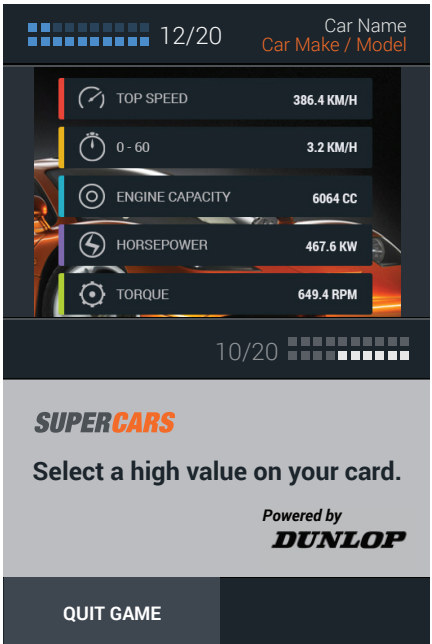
12/20

Car Name
Car Make / Model

TOP SPEED 386.4 KM/H

0 - 60 3.2 KM/H

ENGINE CAPACITY 6064 CC

HORSEPOWER 467.6 KW

TORQUE 649.4 RPM

10/20

SUPERCARS

Select a high value on your card.

Powered by
DUNLOP

QUIT GAME